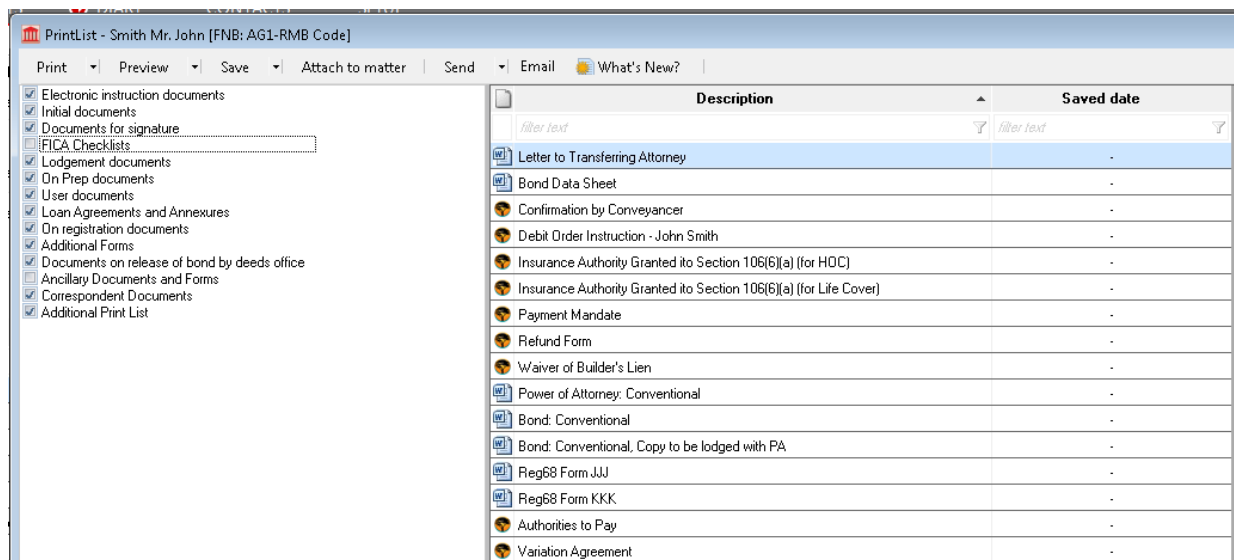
PrintList - Smith Mr. John [FNB: AG1-RMB Code]

Print | Preview | Save | Attach to matter | Send | Email | What's New?

☑ Electronic instruction documents
☑ Initial documents
☑ Documents for signature
☐ FICA Checklists
☑ Lodgement documents
☑ On Prep documents
☑ User documents
☑ Loan Agreements and Annexures
☑ On registration documents
☑ Additional Forms
☑ Documents on release of bond by deeds office
☐ Ancillary Documents and Forms
☑ Correspondent Documents
☑ Additional Print List

| Description | Saved date |
|---|---|
| filter text | filter text |
| Letter to Transferring Attorney | - |
| Bond Data Sheet | - |
| Confirmation by Conveyancer | - |
| Debit Order Instruction - John Smith | - |
| Insurance Authority Granted ito Section 106(6)(a) (for HOC) | - |
| Insurance Authority Granted ito Section 106(6)(a) (for Life Cover) | - |
| Payment Mandate | - |
| Refund Form | - |
| Waiver of Builder's Lien | - |
| Power of Attorney: Conventional | - |
| Bond: Conventional | - |
| Bond: Conventional, Copy to be lodged with PA | - |
| Reg68 Form JJJ | - |
| Reg68 Form KKK | - |
| Authorities to Pay | - |
| Variation Agreement | - |